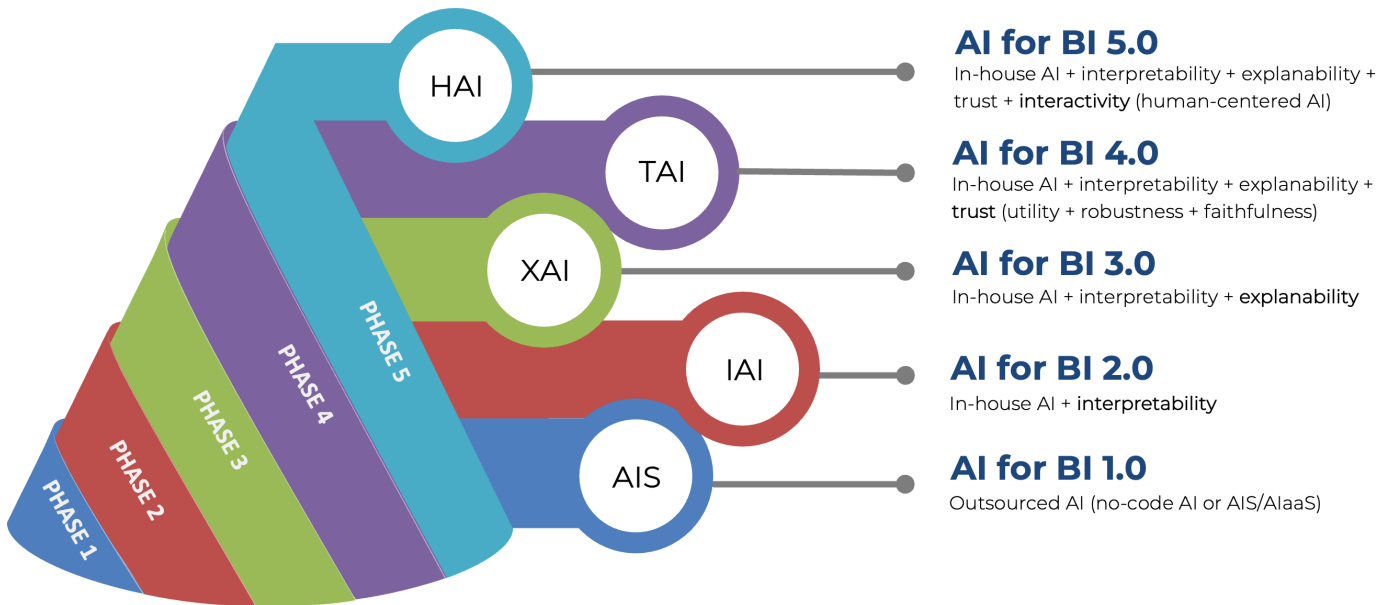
HAI

TAI

XAI

IAI

AIS

PHASE 1

PHASE 2

PHASE 3

PHASE 4

PHASE 5

AI for BI 5.0
In-house AI + interpretability + explanability + trust + interactivity (human-centered AI)

AI for BI 4.0
In-house AI + interpretability + explanability + trust (utility + robustness + faithfulness)

AI for BI 3.0
In-house AI + interpretability + explanability

AI for BI 2.0
In-house AI + interpretability

AI for BI 1.0
Outsourced AI (no-code AI or AIS/AIaaS)